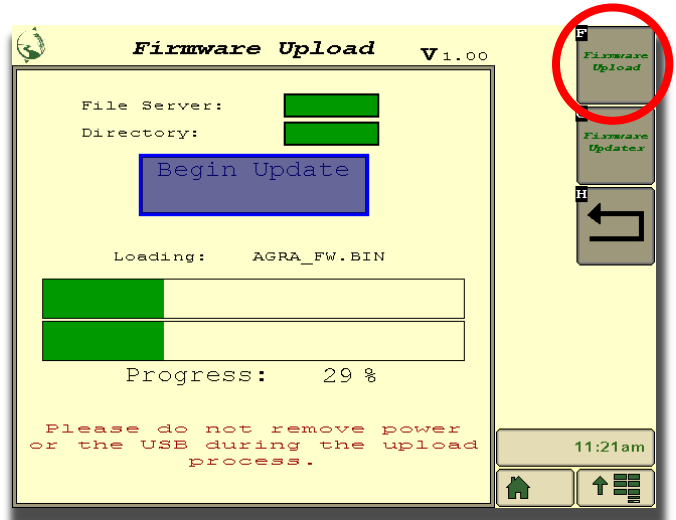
Firmware Upload V1.00

File Server:
Directory:

Begin Update

Loading: AGRA_FW.BIN

Progress: 29 %

Please do not remove power or the USB during the upload process.

F
Firmware Upload

G
Firmware Updater

H

11:21am